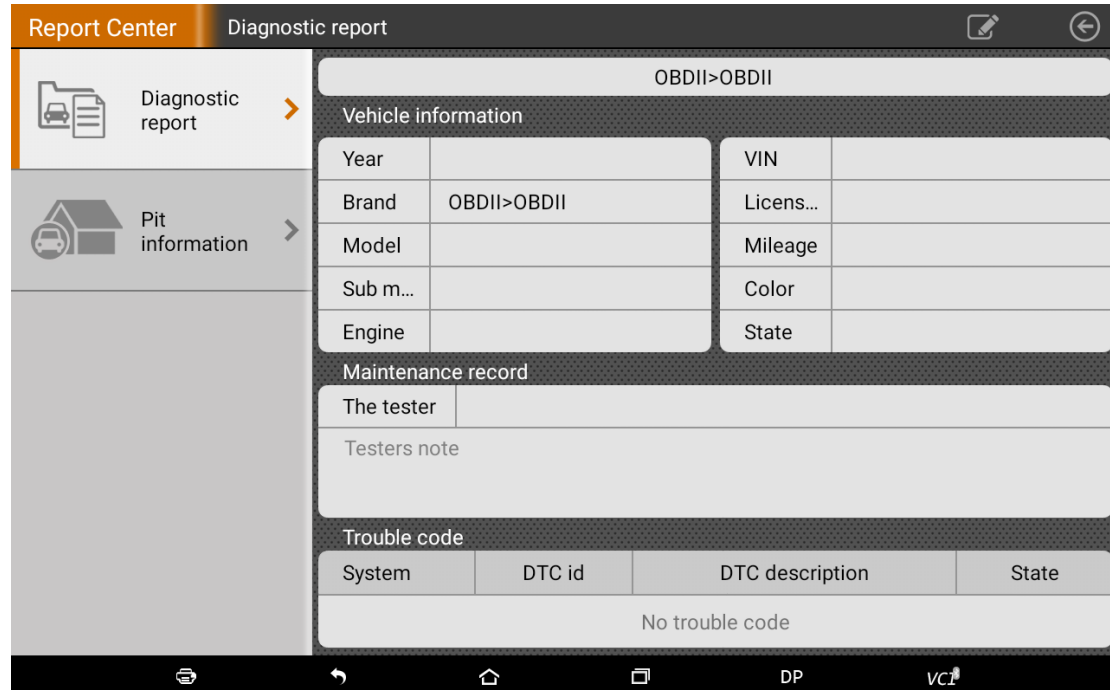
Report Center Diagnostic report

Diagnostic report

Pit information

OBDII>OBDII

Vehicle information

| Year | |
|---|---|
| Brand | OBDII>OBDII |
| Model | |
| Sub m... | |
| Engine | |

| VIN | |
|---|---|
| Licens... | |
| Mileage | |
| Color | |
| State | |

Maintenance record

The tester

Testers note

Trouble code

| System | DTC id | DTC description | State |
|---|---|---|---|
| No trouble code | | | |

DP VCI